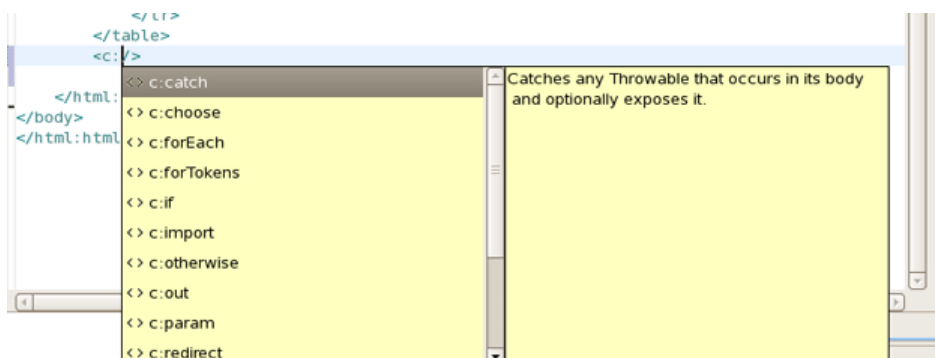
</tr>
</table>
<c:/>
</html:
</body>
</html:html

<> c:catch
<> c:choose
<> c:forEach
<> c:forTokens
<> c:if
<> c:import
<> c:otherwise
<> c:out
<> c:param
<> c:redirect

Catches any Throwable that occurs in its body and optionally exposes it.